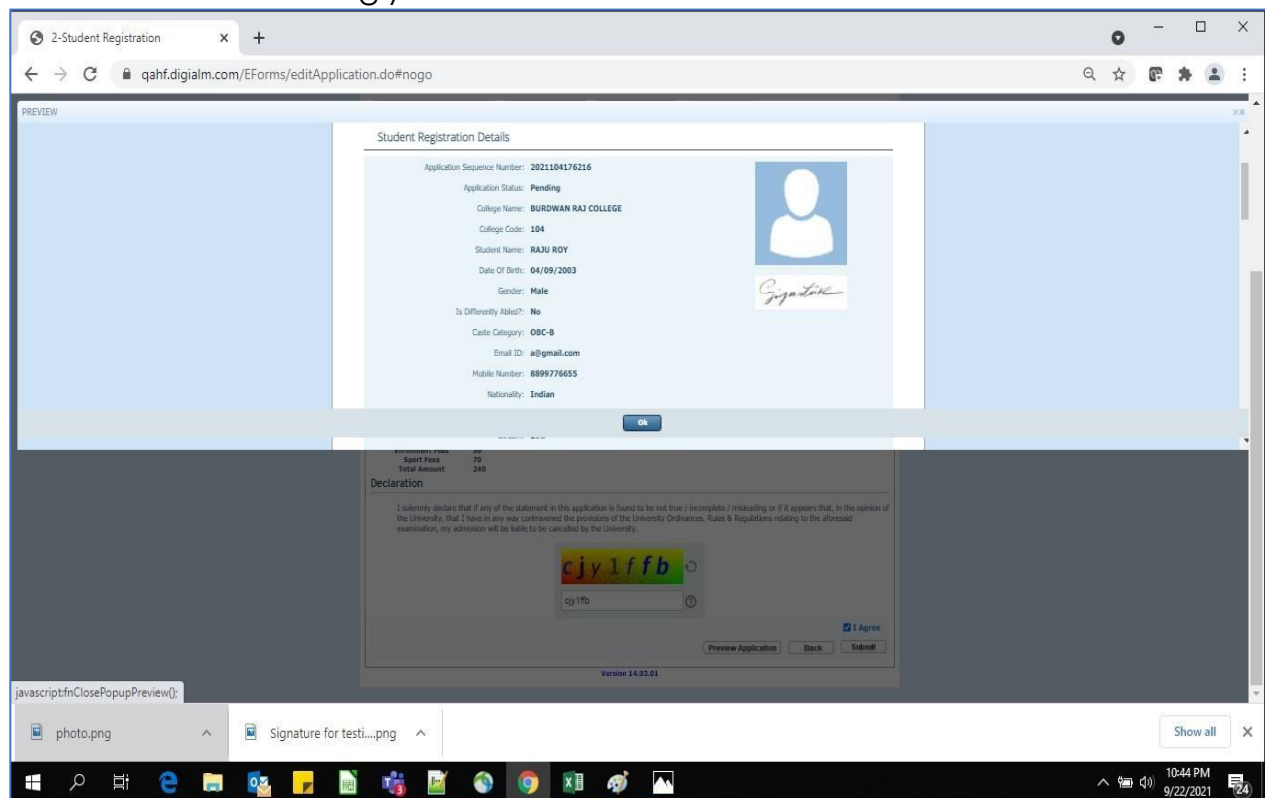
2-Student Registration ×  +

qahf.digialm.com/EForms/editApplication.do#nogo

PREVIEW

Student Registration Details

Application Sequence Number: 2021104176216

Application Status: Pending

College Name: BURDWAN RAJ COLLEGE

College Code: 104

Student Name: RAJU ROY

Date Of Birth: 04/09/2003

Gender: Male

Is Differently Abled?: No

Caste Category: OBC-B

Email ID: a@gmail.com

Mobile Number: 8899776655

Nationality: Indian

Signature

Ok

Enrollment Fees 50
Sport Fees 70
Total Amount 240

Declaration

I solemnly declare that if any of the statement in this application is found to be not true / incomplete / misleading or if it appears that, in the opinion of the University, that I have in any way contravened the provisions of the University Ordinances, Rules & Regulations relating to the aforesaid examination, my admission will be liable to be cancelled by the University.

cjy1ffb

cjy1ffb

I Agree

Preview Application  Back  Submit

Version 14.03.01

javascript:fnClosePopupPreview();

photo.png  Signature for testi....png  Show all

10:44 PM 9/22/2021 24